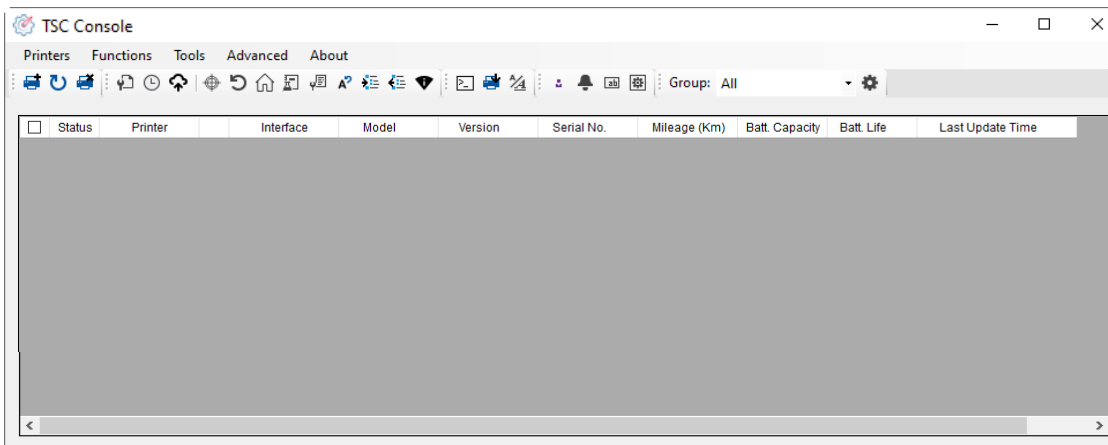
TSC Console

Printers Functions Tools Advanced About

Group: All

| Status | Printer | | Interface | Model | Version | Serial No. | Mileage (Km) | Batt. Capacity | Batt. Life | Last Update Time |
|---|---|---|---|---|---|---|---|---|---|---|